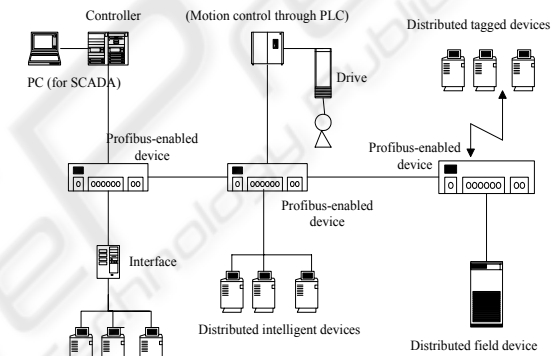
Controller

(Motion control through PLC)

Distributed tagged devices

PC (for SCADA)

Drive

Profibus-enabled device

Profibus-enabled device

Profibus-enabled device

Interface

Distributed intelligent devices

Distributed field device